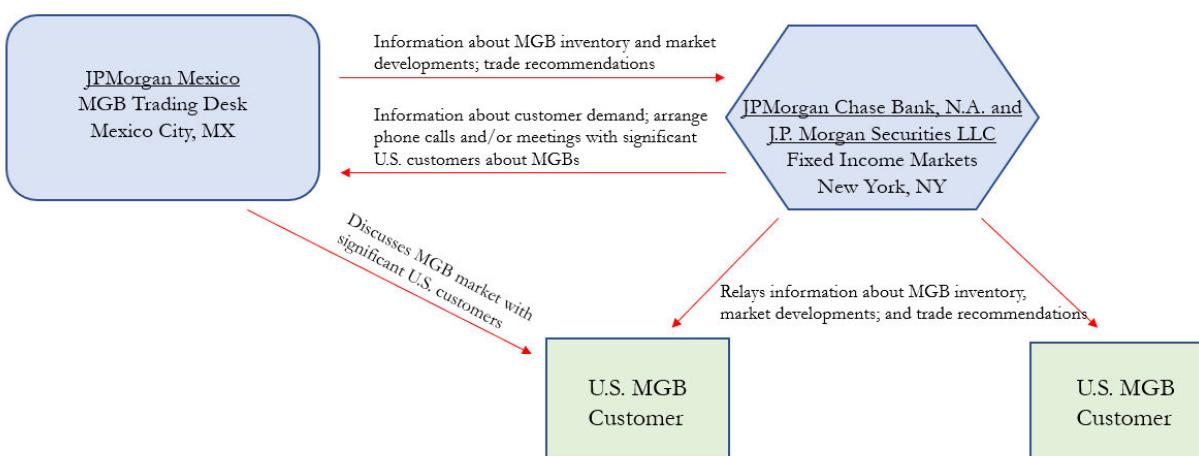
JPMorgan Mexico
MGB Trading Desk
Mexico City, MX

Information about MGB inventory and market developments; trade recommendations

Information about customer demand; arrange phone calls and/or meetings with significant U.S. customers about MGBs

JPMorgan Chase Bank, N.A. and
J.P. Morgan Securities LLC
Fixed Income Markets
New York, NY

Discusses MGB market with significant U.S. customers

Relays information about MGB inventory, market developments; and trade recommendations

U.S. MGB Customer

U.S. MGB Customer